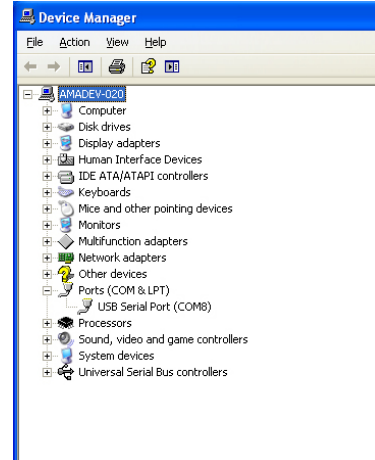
Device Manager

File Action View Help

AMADEV-020
Computer
Disk drives
Display adapters
Human Interface Devices
IDE ATA/ATAPI controllers
Keyboards
Mice and other pointing devices
Monitors
Multifunction adapters
Network adapters
Other devices
Ports (COM & LPT)
USB Serial Port (COM8)
Processors
Sound, video and game controllers
System devices
Universal Serial Bus controllers